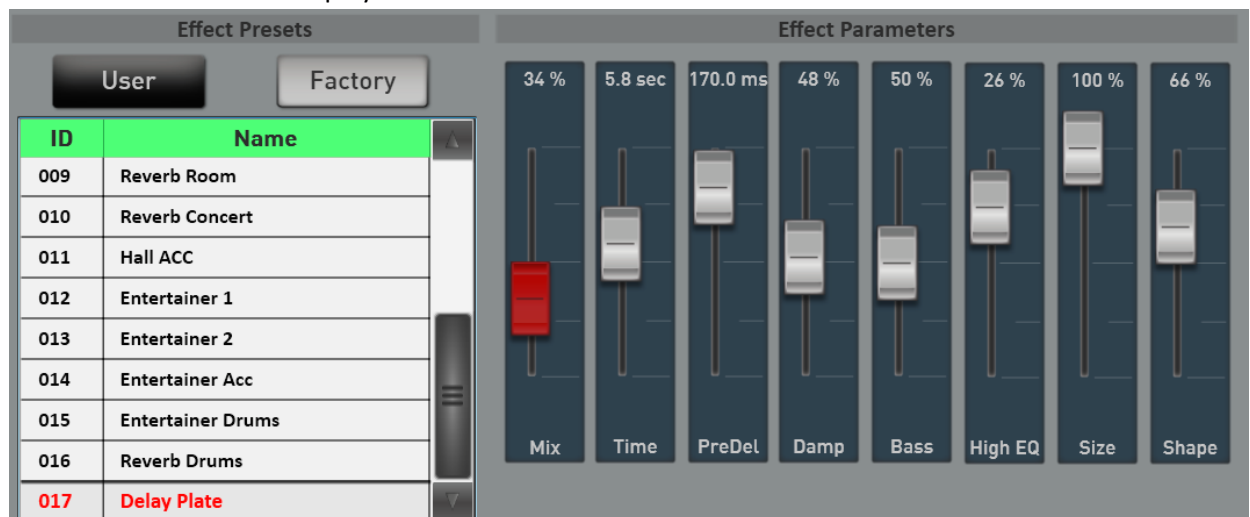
Effect Presets

User Factory

| ID | Name |
|---|---|
| 009 | Reverb Room |
| 010 | Reverb Concert |
| 011 | Hall ACC |
| 012 | Entertainer 1 |
| 013 | Entertainer 2 |
| 014 | Entertainer Acc |
| 015 | Entertainer Drums |
| 016 | Reverb Drums |
| 017 | Delay Plate |

Effect Parameters

34 % 5.8 sec 170.0 ms 48 % 50 % 26 % 100 % 66 %

Mix Time PreDel Damp Bass High EQ Size Shape